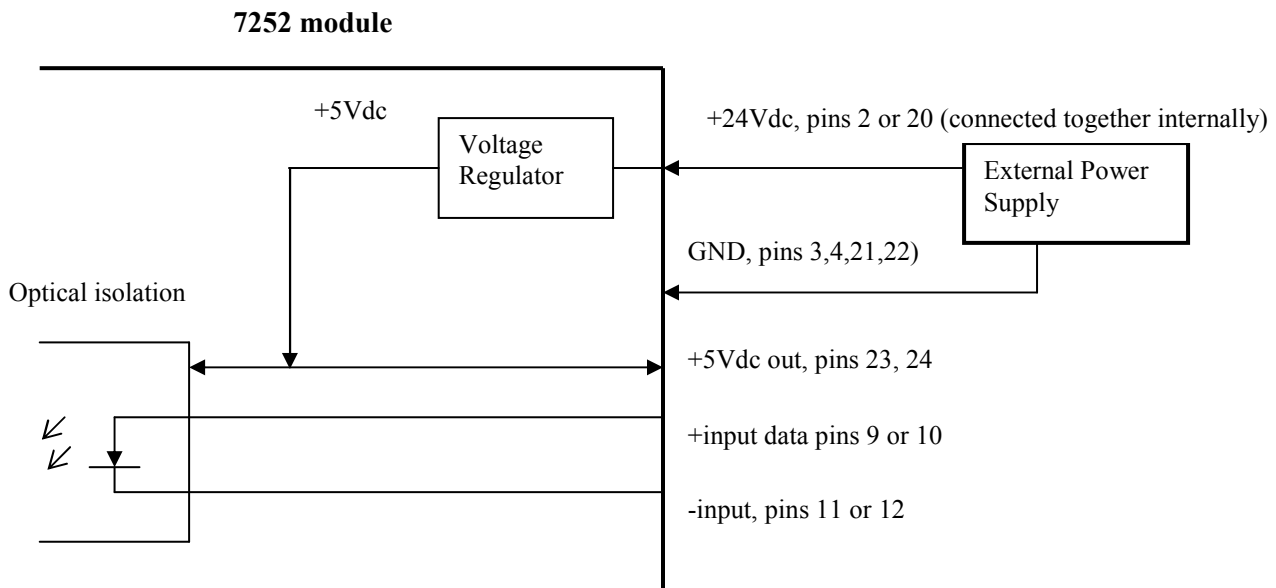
7252 module

+5Vdc

Voltage Regulator

+24Vdc, pins 2 or 20 (connected together internally)

External Power Supply

GND, pins 3,4,21,22)

Optical isolation

+5Vdc out, pins 23, 24

+input data pins 9 or 10

-input, pins 11 or 12